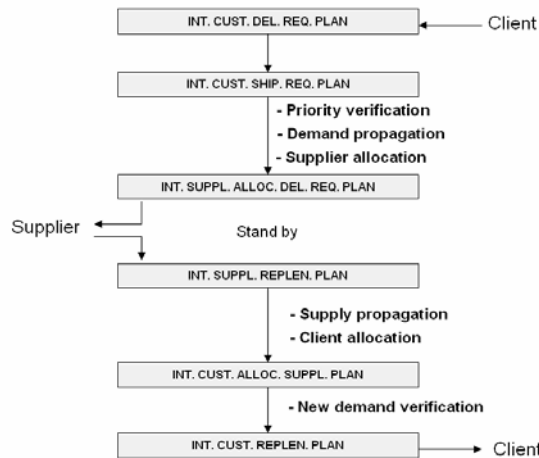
INT. CUST. DEL. REQ. PLAN

Client

INT. CUST. SHIP. REQ. PLAN

- Priority verification
- Demand propagation
- Supplier allocation

INT. SUPPL. ALLOC. DEL. REQ. PLAN

Supplier

Stand by

INT. SUPPL. REPLEN. PLAN

- Supply propagation
- Client allocation

INT. CUST. ALLOC. SUPPL. PLAN

- New demand verification

INT. CUST. REPLEN. PLAN

Client